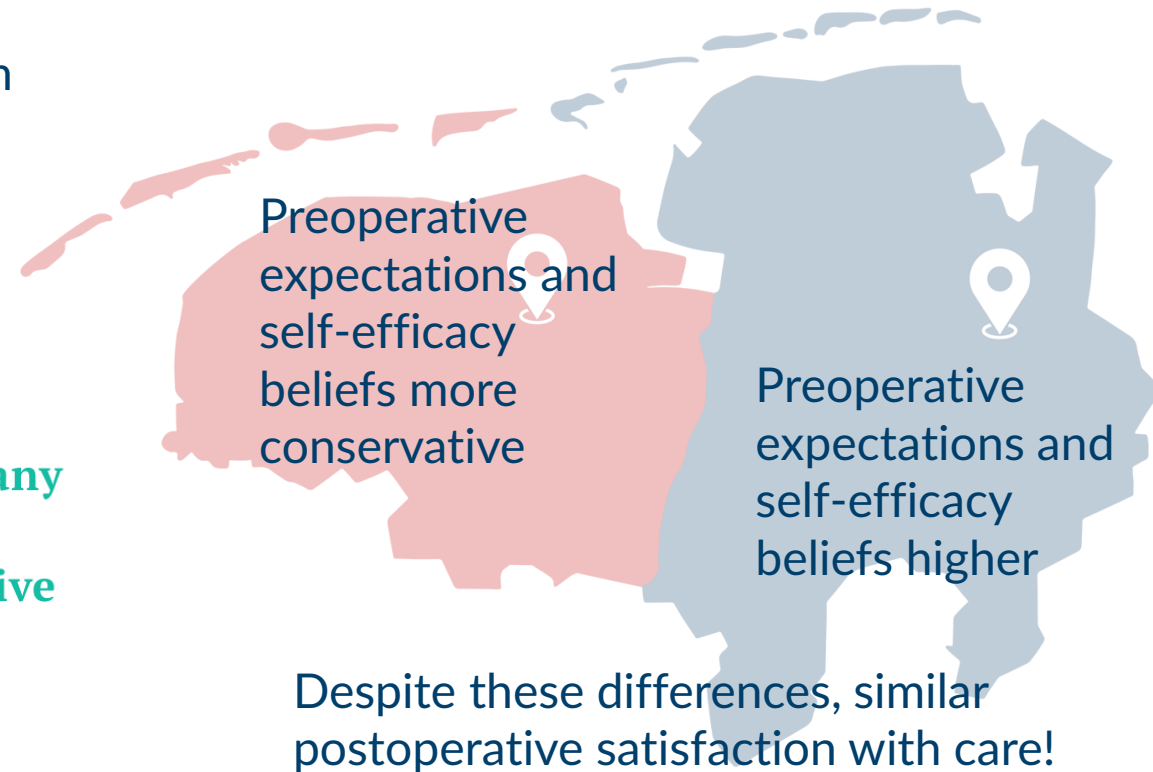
n

any

ive

Preoperative expectations and self-efficacy beliefs more conservative

Preoperative expectations and self-efficacy beliefs higher

Despite these differences, similar postoperative satisfaction with care!